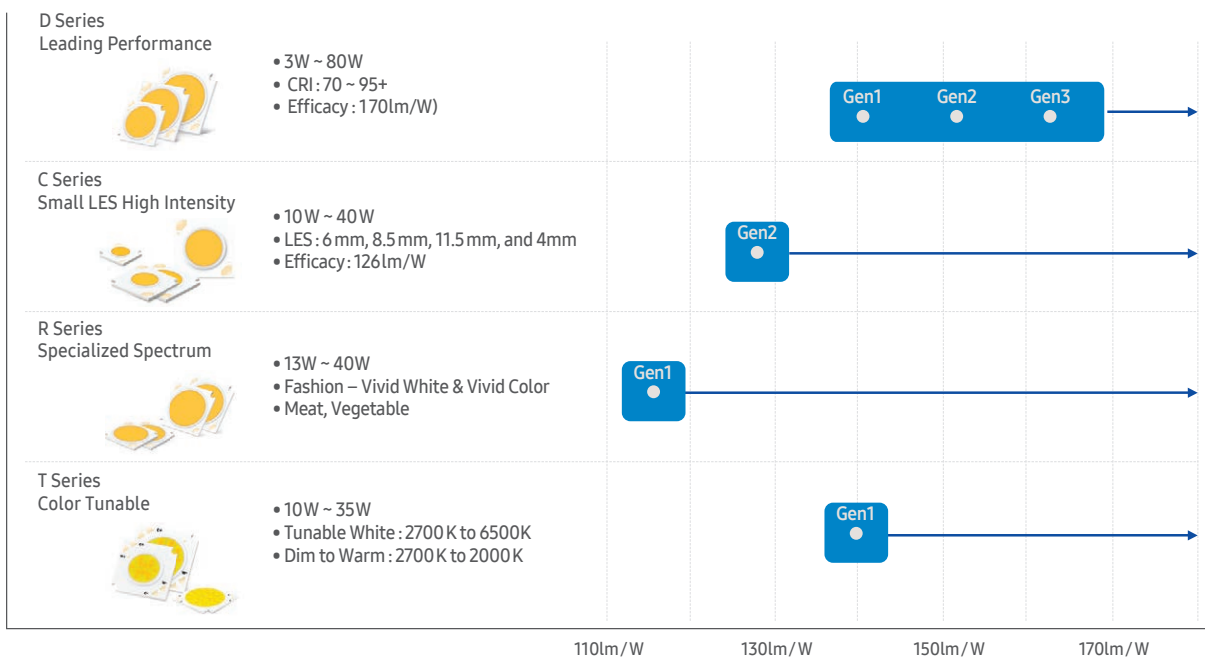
D Series
Leading Performance

• 3W ~ 80W
• CRI : 70 ~ 95+
• Efficacy : 170lm/W)

Gen1 Gen2 Gen3

C Series
Small LES High Intensity

• 10W ~ 40W
• LES : 6mm, 8.5mm, 11.5mm, and 4mm
• Efficacy : 126lm/W

Gen2

R Series
Specialized Spectrum

• 13W ~ 40W
• Fashion – Vivid White & Vivid Color
• Meat, Vegetable

Gen1

T Series
Color Tunable

• 10W ~ 35W
• Tunable White : 2700K to 6500K
• Dim to Warm : 2700K to 2000K

Gen1

110lm/W 130lm/W 150lm/W 170lm/W